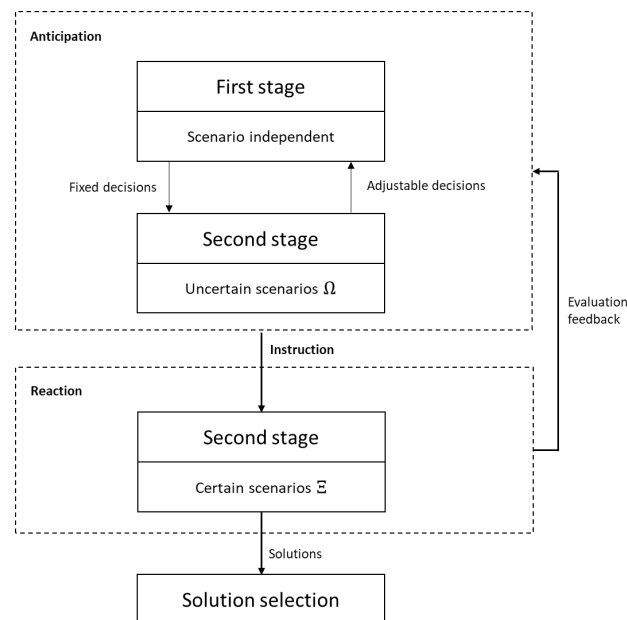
Anticipation

First stage

Scenario independent

Fixed decisions

Adjustable decisions

Second stage

Uncertain scenarios $\Omega$

Evaluation feedback

Instruction

Reaction

Second stage

Certain scenarios $\Xi$

Solutions

Solution selection